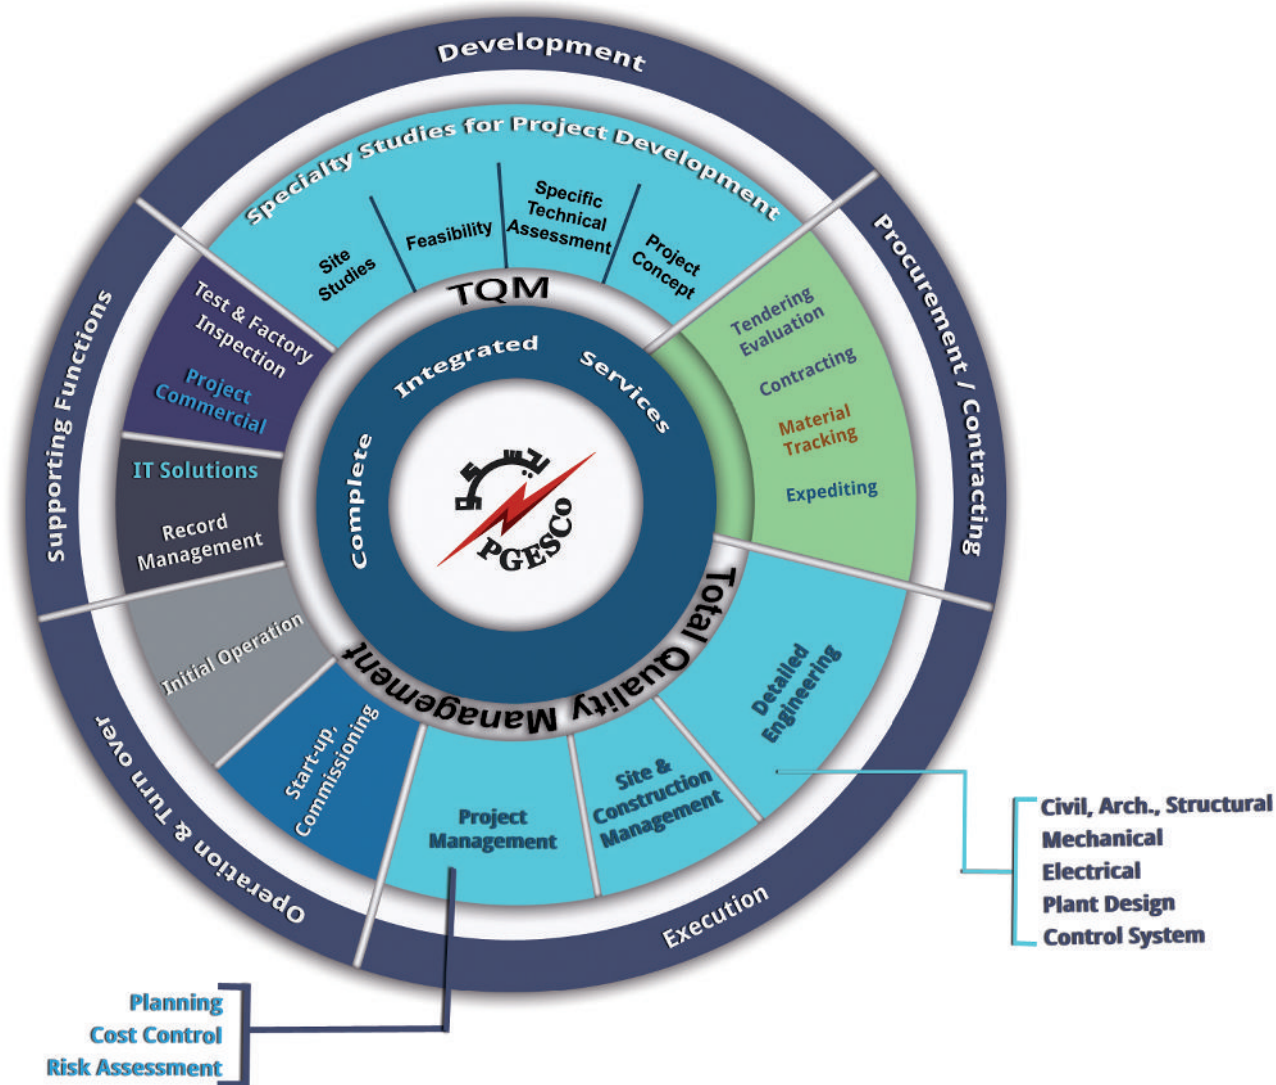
Development

Specialty Studies for Project Development

Site Studies

Feasibility

Specific Technical Assessment

Project Concept

TQM

Procurement / Contracting

Tendering Evaluation

Contracting

Material Tracking

Expediting

Integrated Services

Complete

PGESCo

Total Quality Management

Detailed Engineering

Civil, Arch., Structural
Mechanical
Electrical
Plant Design
Control System

Site & Construction Management

Project Management

Planning
Cost Control
Risk Assessment

Execution

Start-up, Commissioning

Initial Operation

Operation & Turn over

Supporting Functions

Test & Factory Inspection

Project Commercial

IT Solutions

Record Management